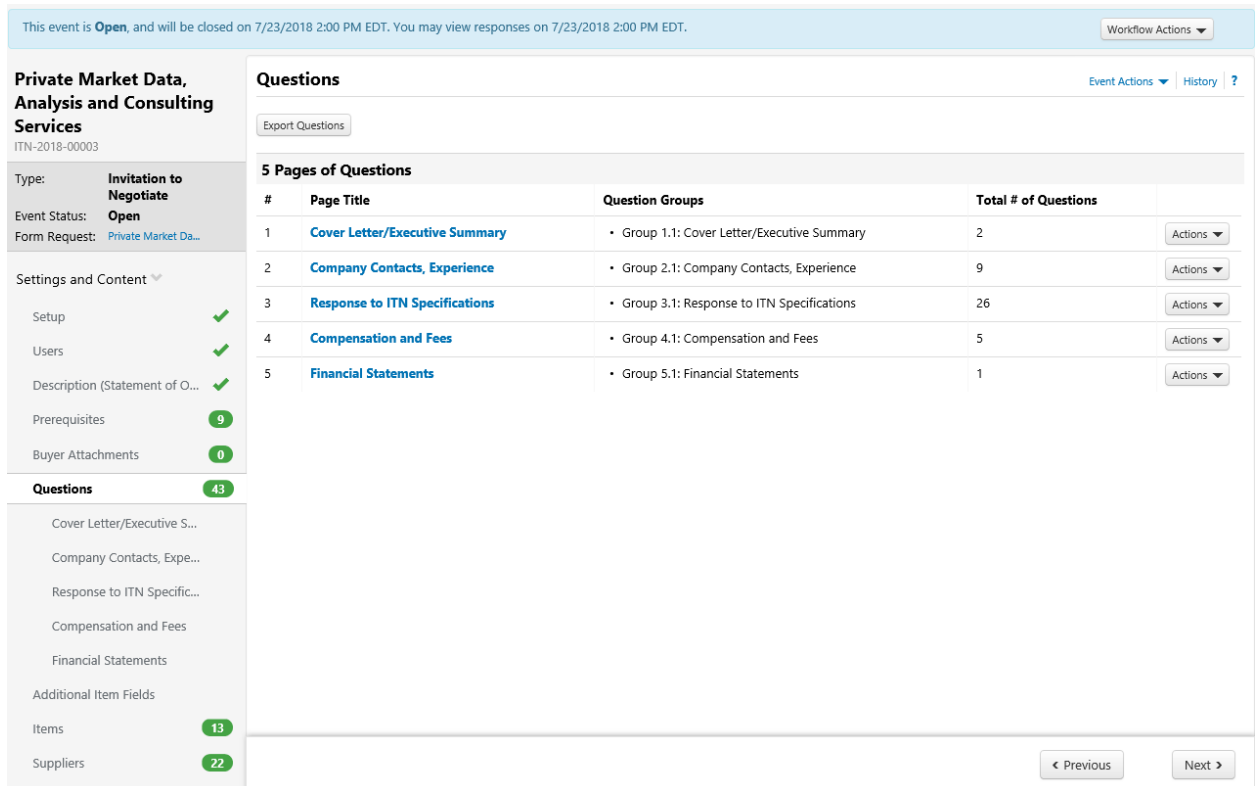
This event is **Open**, and will be closed on 7/23/2018 2:00 PM EDT. You may view responses on 7/23/2018 2:00 PM EDT.

Workflow Actions

Private Market Data, Analysis and Consulting Services
ITN-2018-00003

Type: Invitation to Negotiate
Event Status: Open
Form Request: Private Market Da...

Settings and Content
Setup
Users
Description (Statement of O...
Prerequisites 9
Buyer Attachments 0
Questions 43
Cover Letter/Executive S...
Company Contacts, Expe...
Response to ITN Specific...
Compensation and Fees
Financial Statements
Additional Item Fields
Items 13
Suppliers 22

Questions

Event Actions | History | ?

Export Questions

5 Pages of Questions

| # | Page Title | Question Groups | Total # of Questions | |
|---|---|---|---|---|
| 1 | Cover Letter/Executive Summary | • Group 1.1: Cover Letter/Executive Summary | 2 | Actions |
| 2 | Company Contacts, Experience | • Group 2.1: Company Contacts, Experience | 9 | Actions |
| 3 | Response to ITN Specifications | • Group 3.1: Response to ITN Specifications | 26 | Actions |
| 4 | Compensation and Fees | • Group 4.1: Compensation and Fees | 5 | Actions |
| 5 | Financial Statements | • Group 5.1: Financial Statements | 1 | Actions |

‹ Previous

Next ›